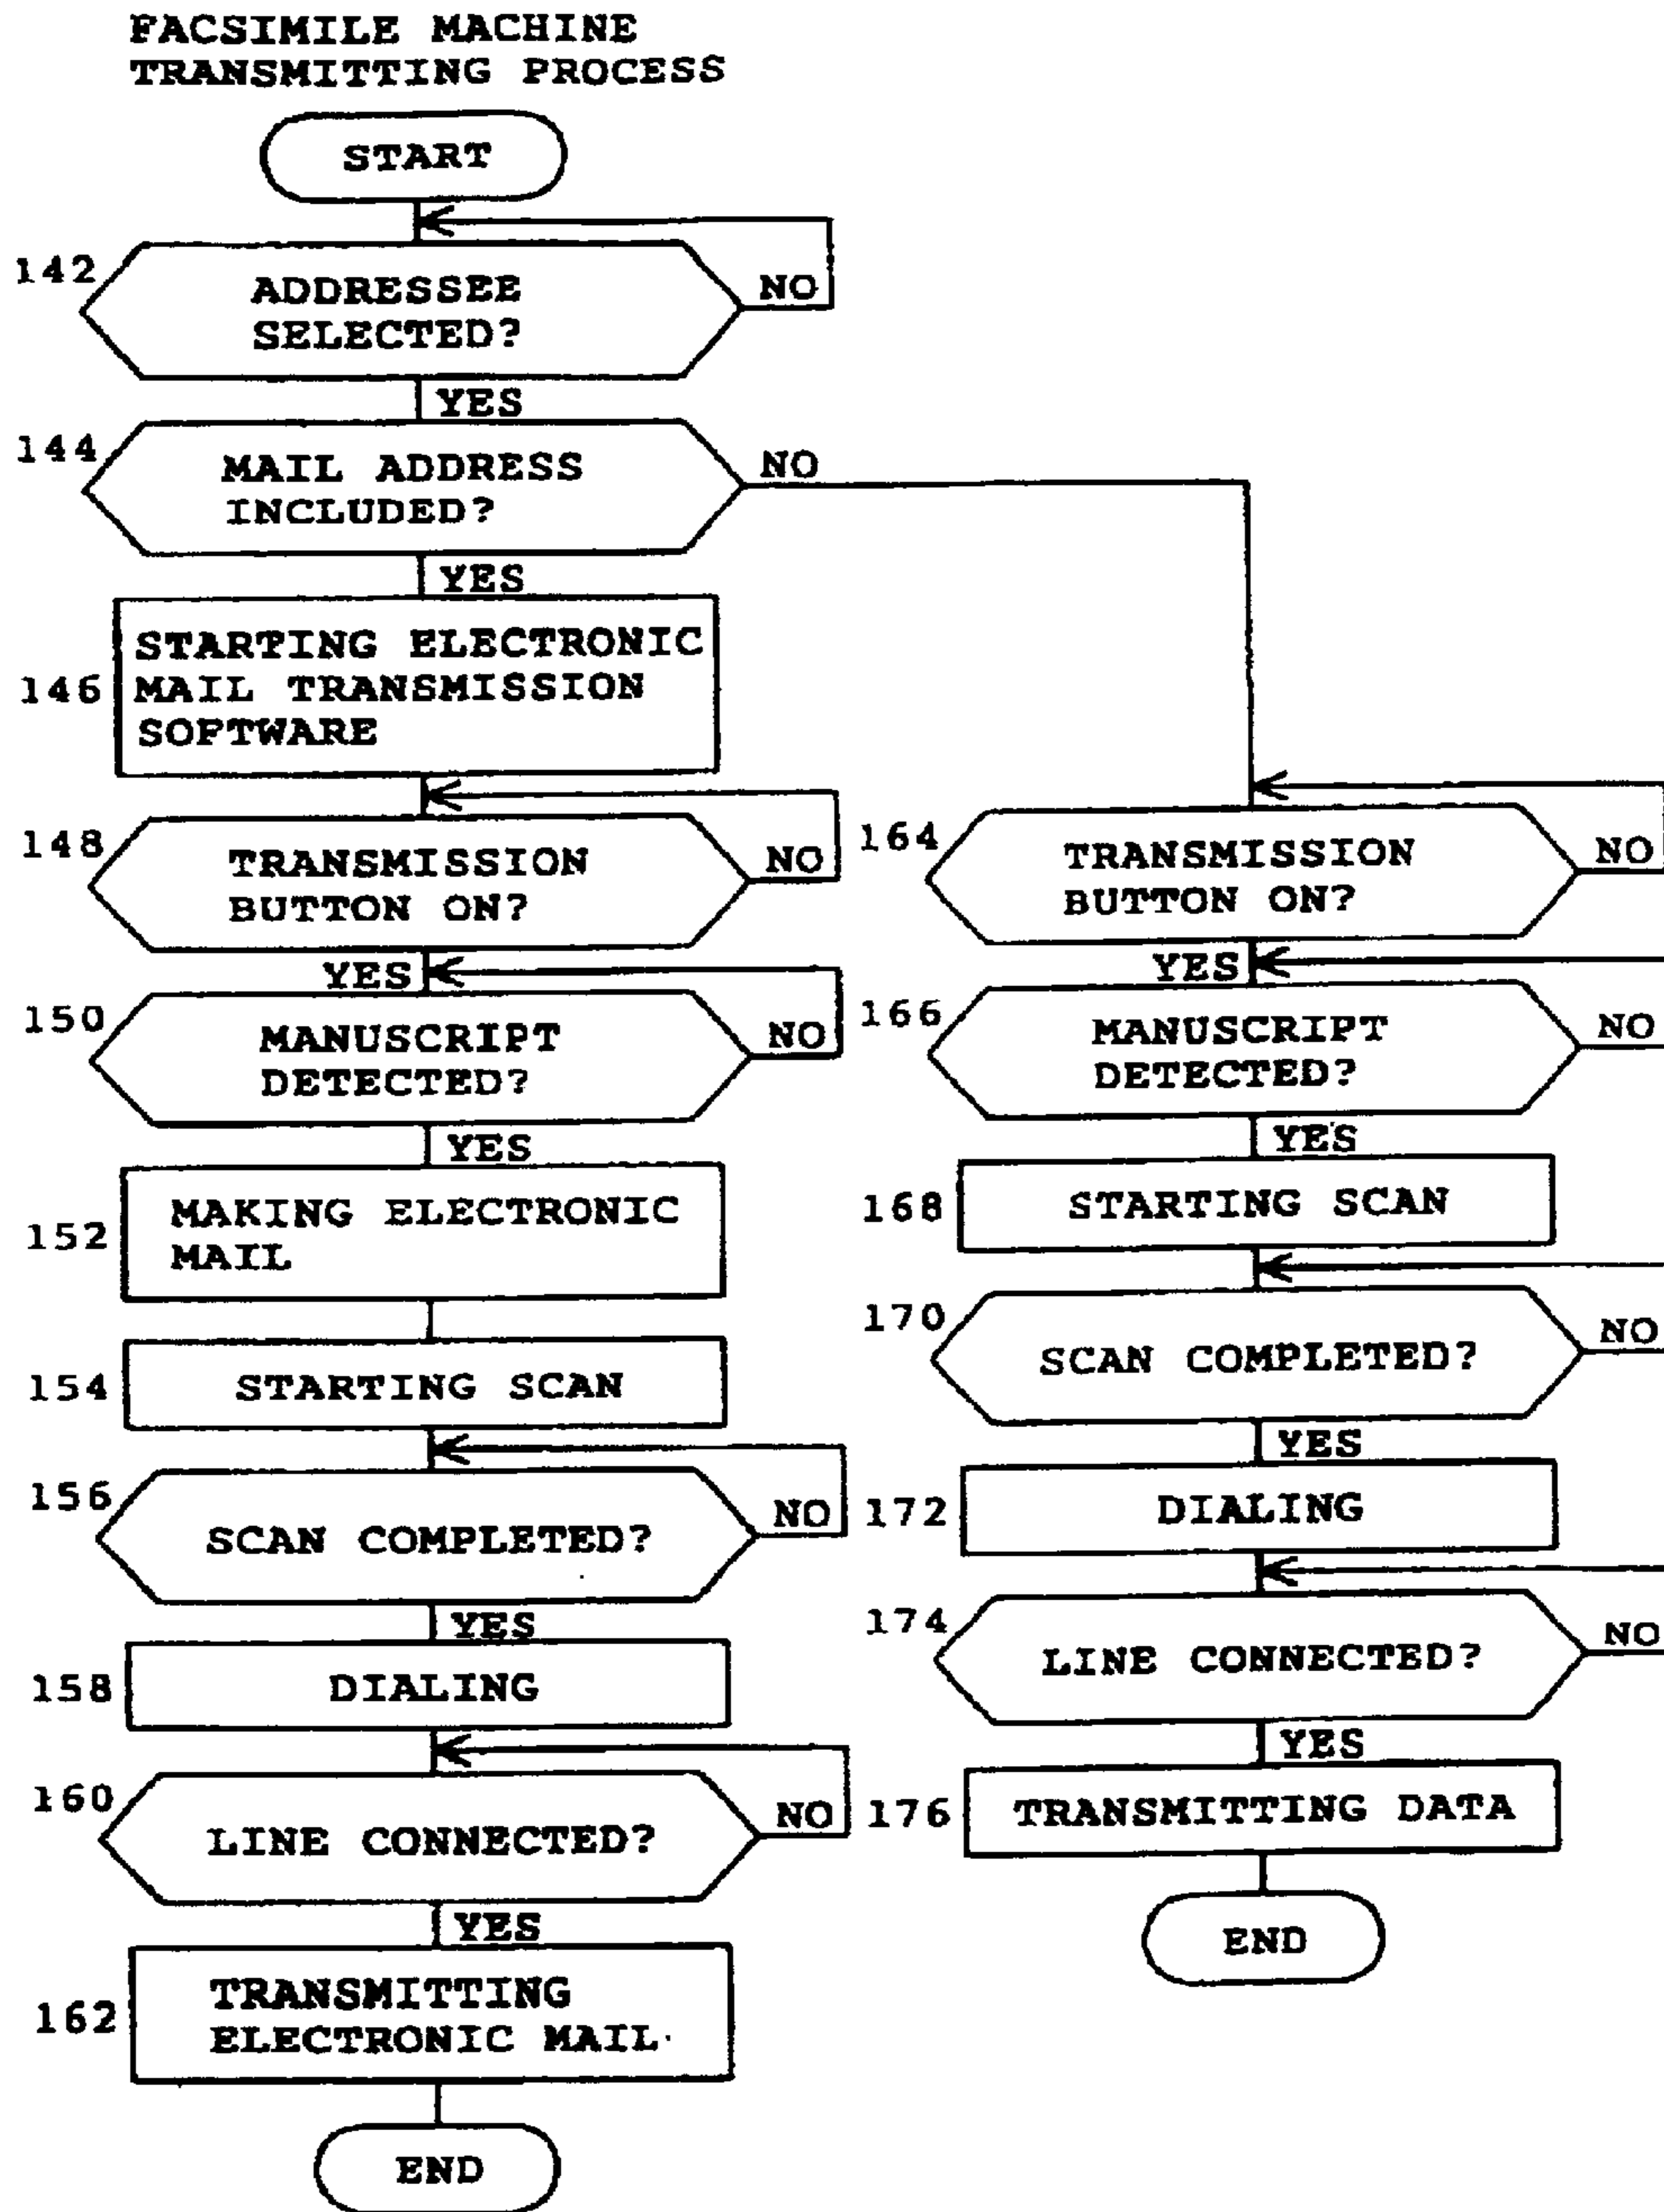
FACSIMILE MACHINE
TRANSMITTING PROCESS

START

142 ADDRESSEE SELECTED?
NO
YES

144 MAIL ADDRESS INCLUDED?
NO
YES

146 STARTING ELECTRONIC MAIL TRANSMISSION SOFTWARE

148 TRANSMISSION BUTTON ON?
NO
YES

150 MANUSCRIPT DETECTED?
NO
YES

152 MAKING ELECTRONIC MAIL

154 STARTING SCAN

156 SCAN COMPLETED?
NO
YES

158 DIALING

160 LINE CONNECTED?
NO
YES

162 TRANSMITTING ELECTRONIC MAIL

END

164 TRANSMISSION BUTTON ON?
NO
YES

166 MANUSCRIPT DETECTED?
NO
YES

168 STARTING SCAN

170 SCAN COMPLETED?
NO
YES

172 DIALING

174 LINE CONNECTED?
NO
YES

176 TRANSMITTING DATA

END